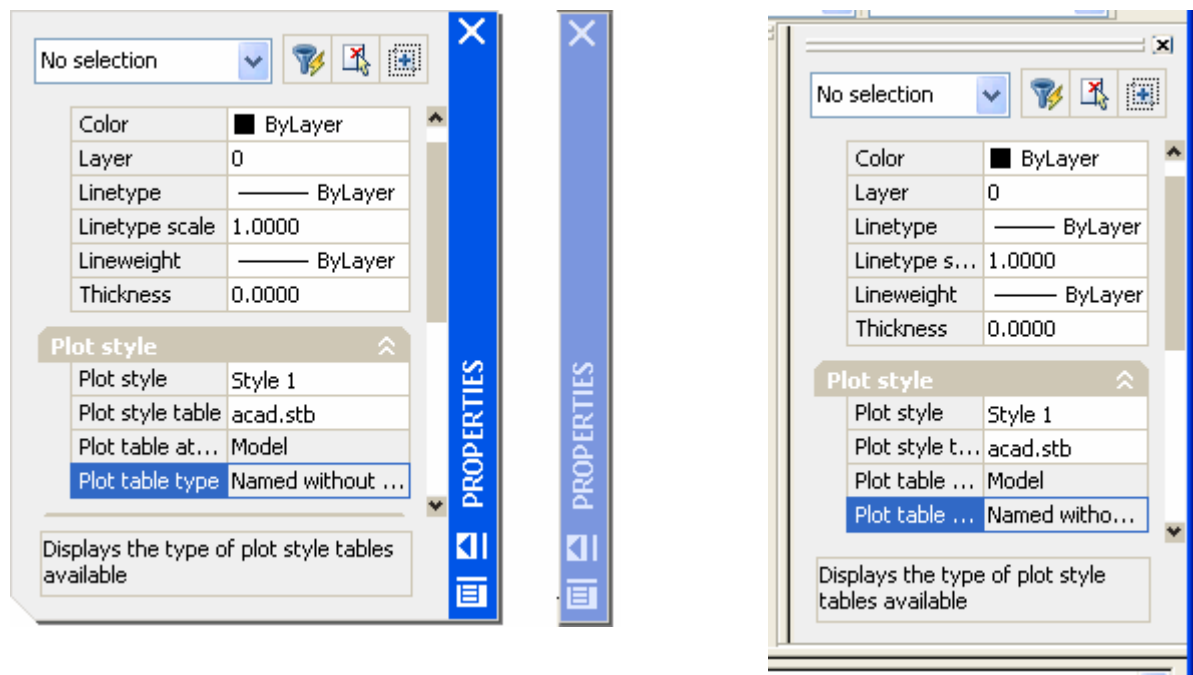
No selection

| Color | ByLayer |
|---|---|
| Layer | 0 |
| Linetype | ——— ByLayer |
| Linetype scale | 1.0000 |
| Lineweight | ——— ByLayer |
| Thickness | 0.0000 |

Plot style

| Plot style | Style 1 |
|---|---|
| Plot style table | acad.stb |
| Plot table at... | Model |
| Plot table type | Named without ... |

Displays the type of plot style tables available

PROPERTIES

PROPERTIES

No selection

| Color | ByLayer |
|---|---|
| Layer | 0 |
| Linetype | ——— ByLayer |
| Linetype s... | 1.0000 |
| Lineweight | ——— ByLayer |
| Thickness | 0.0000 |

Plot style

| Plot style | Style 1 |
|---|---|
| Plot style t... | acad.stb |
| Plot table ... | Model |
| Plot table ... | Named witho... |

Displays the type of plot style tables available